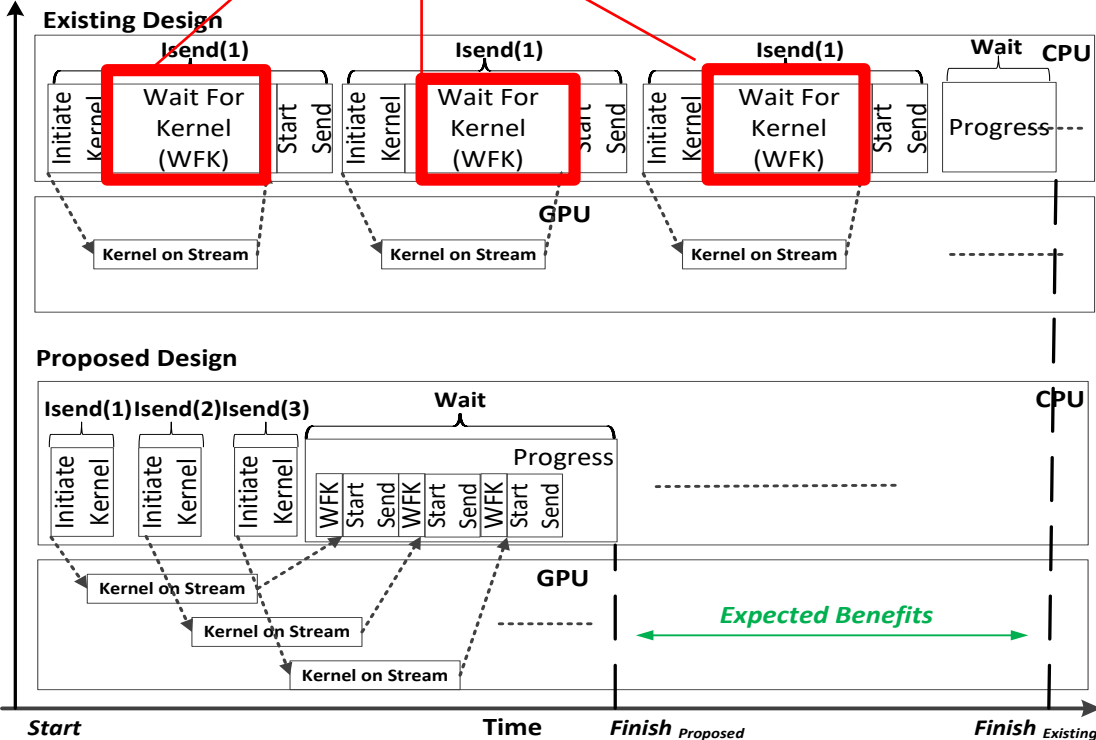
Existing Design

Isend(1)

Initiate Kernel

Wait For Kernel (WFK)

Start Send

Isend(1)

Initiate Kernel

Wait For Kernel (WFK)

Start Send

Isend(1)

Initiate Kernel

Wait For Kernel (WFK)

Start Send

Wait

Progress

CPU

GPU

Kernel on Stream

Kernel on Stream

Kernel on Stream

Proposed Design

Isend(1) Isend(2) Isend(3)

Initiate Kernel

Initiate Kernel

Initiate Kernel

Wait

Progress

WFK Start Send WFK Start Send WFK Start Send

CPU

GPU

Kernel on Stream

Kernel on Stream

Kernel on Stream

Expected Benefits

Start

Time

Finish $_{Proposed}$

Finish $_{Existing}$